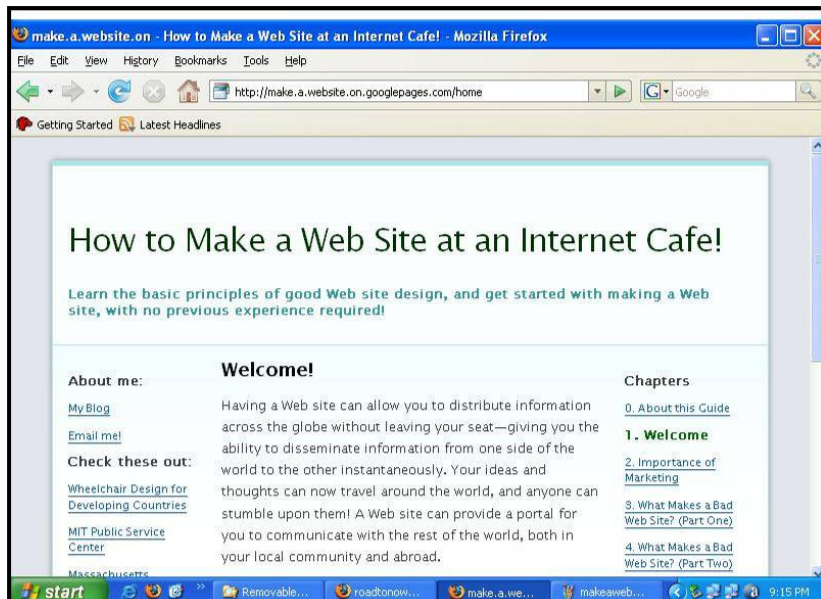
make.a.website.on - How to Make a Web Site at an Internet Cafe! - Mozilla Firefox

File Edit View History Bookmarks Tools Help

http://make.a.website.on.googlepages.com/home

Google

Getting Started Latest Headlines

How to Make a Web Site at an Internet Cafe!

Learn the basic principles of good Web site design, and get started with making a Web site, with no previous experience required!

About me:

My Blog

Email me!

Check these out:

Wheelchair Design for Developing Countries

MIT Public Service Center

Massachusetts

Welcome!

Having a Web site can allow you to distribute information across the globe without leaving your seat—giving you the ability to disseminate information from one side of the world to the other instantaneously. Your ideas and thoughts can now travel around the world, and anyone can stumble upon them! A Web site can provide a portal for you to communicate with the rest of the world, both in your local community and abroad.

Chapters

0. About this Guide

1. Welcome

2. Importance of Marketing

3. What Makes a Bad Web Site? (Part One)

4. What Makes a Bad Web Site? (Part Two)

start

Removable...

roadtonow...

make.a.we...

makeaweb...

9:15 PM